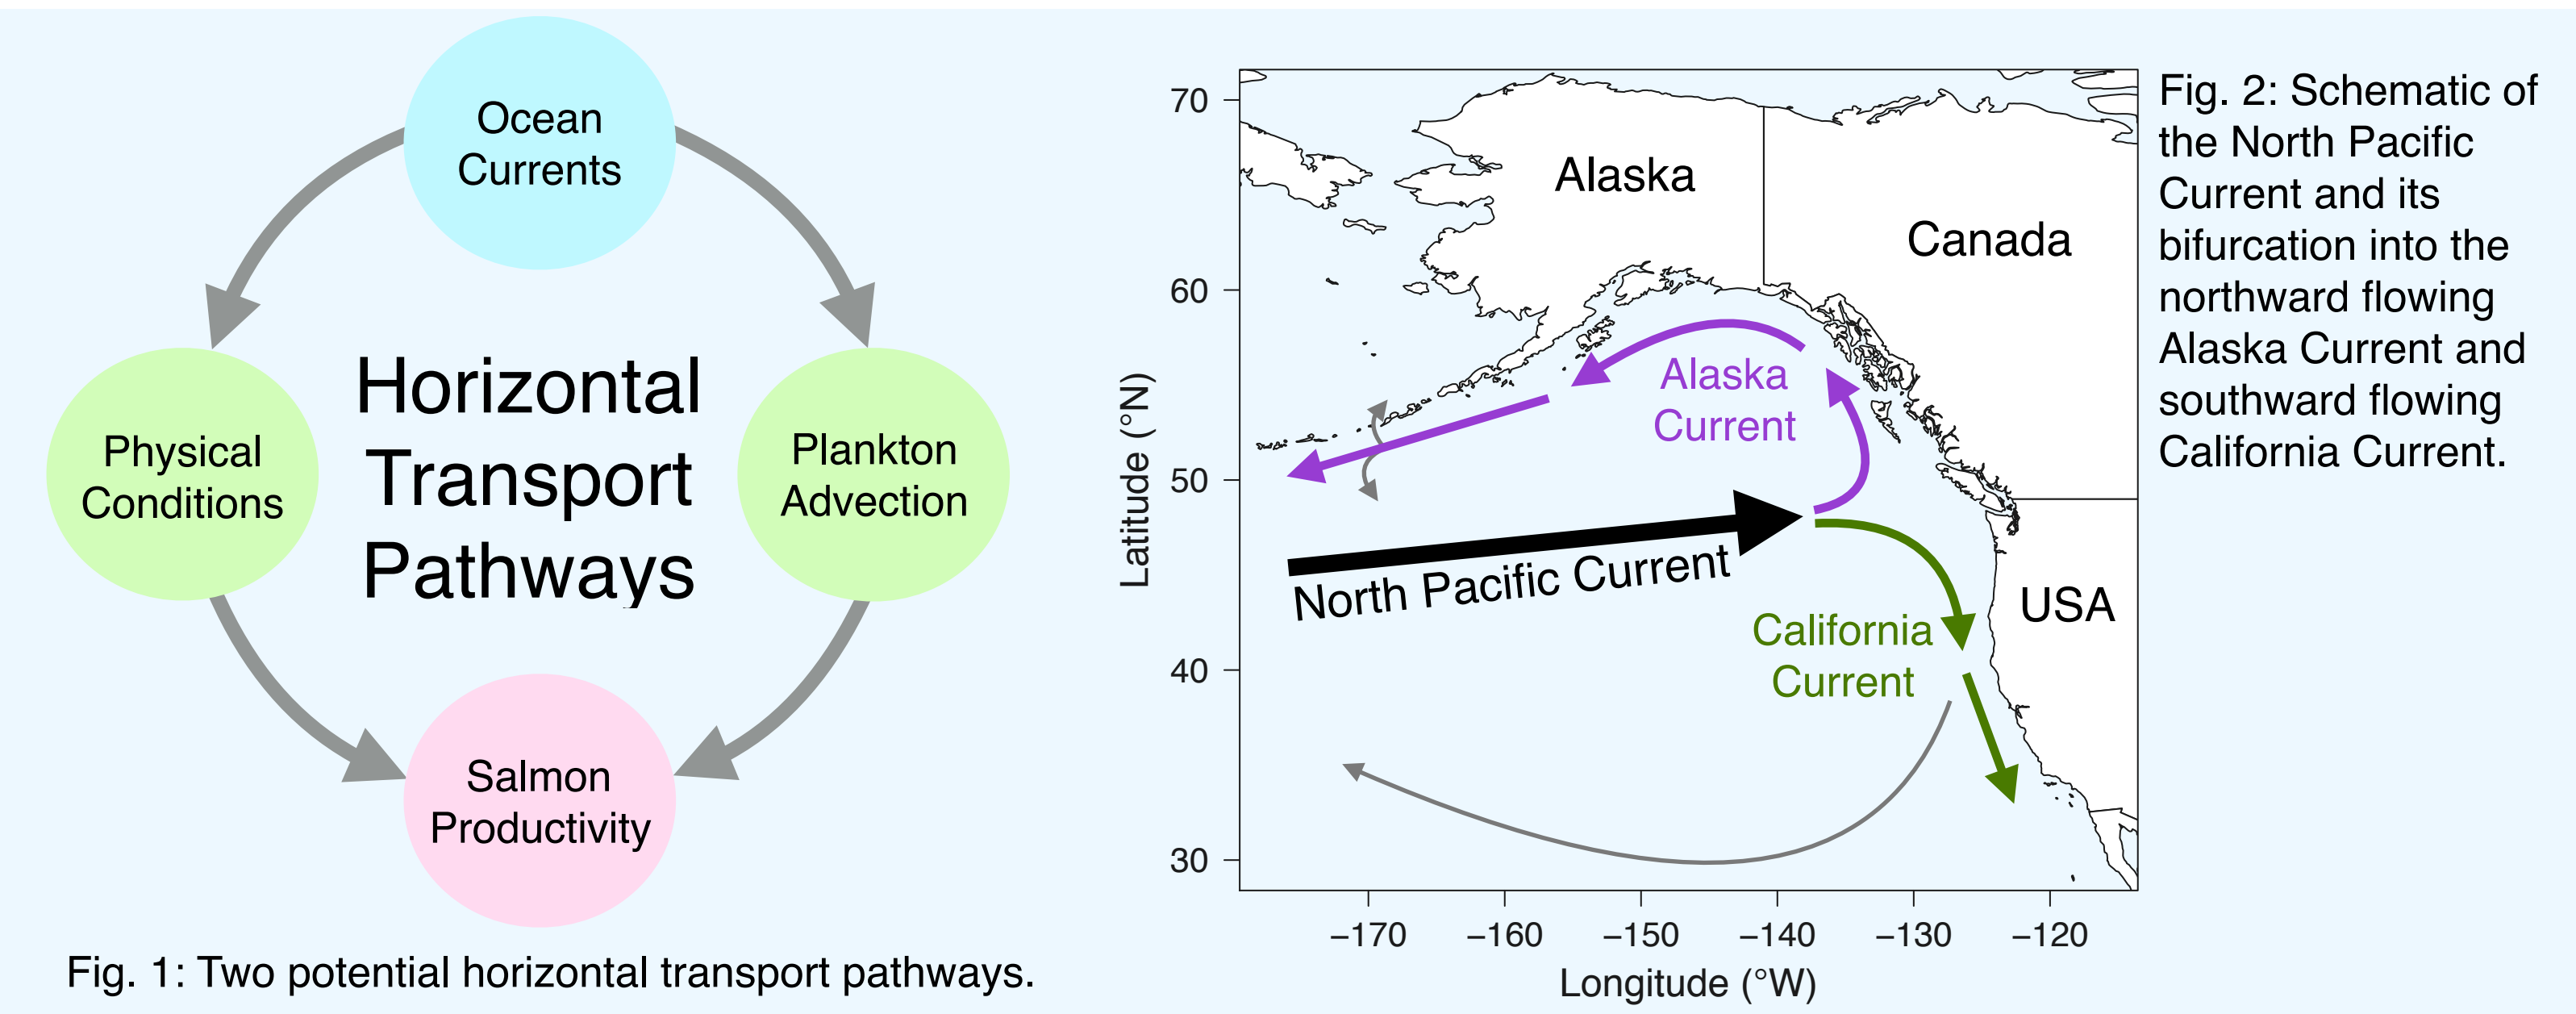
Ocean Currents

Horizontal Transport Pathways

Physical Conditions

Plankton Advection

Salmon Productivity

Fig. 1: Two potential horizontal transport pathways.

70
60
50
40
30
Latitude (°N)

Alaska
Canada
Alaska Current
North Pacific Current
California Current
USA

−170
−160
−150
−140
−130
−120
Longitude (°W)

Fig. 2: Schematic of the North Pacific Current and its bifurcation into the northward flowing Alaska Current and southward flowing California Current.